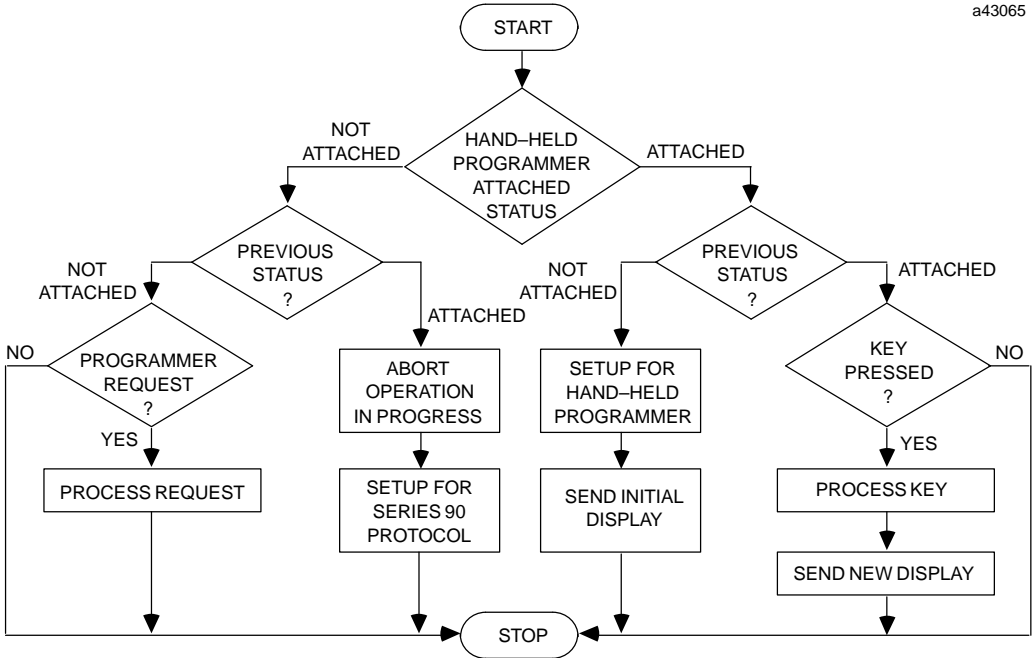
a43065

START

HAND–HELD PROGRAMMER ATTACHED STATUS

NOT ATTACHED

ATTACHED

PREVIOUS STATUS ?

NOT ATTACHED

ATTACHED

PREVIOUS STATUS ?

NOT ATTACHED

ATTACHED

NO

PROGRAMMER REQUEST ?

YES

PROCESS REQUEST

ABORT OPERATION IN PROGRESS

SETUP FOR SERIES 90 PROTOCOL

SETUP FOR HAND–HELD PROGRAMMER

SEND INITIAL DISPLAY

KEY PRESSED ?

NO

YES

PROCESS KEY

SEND NEW DISPLAY

STOP